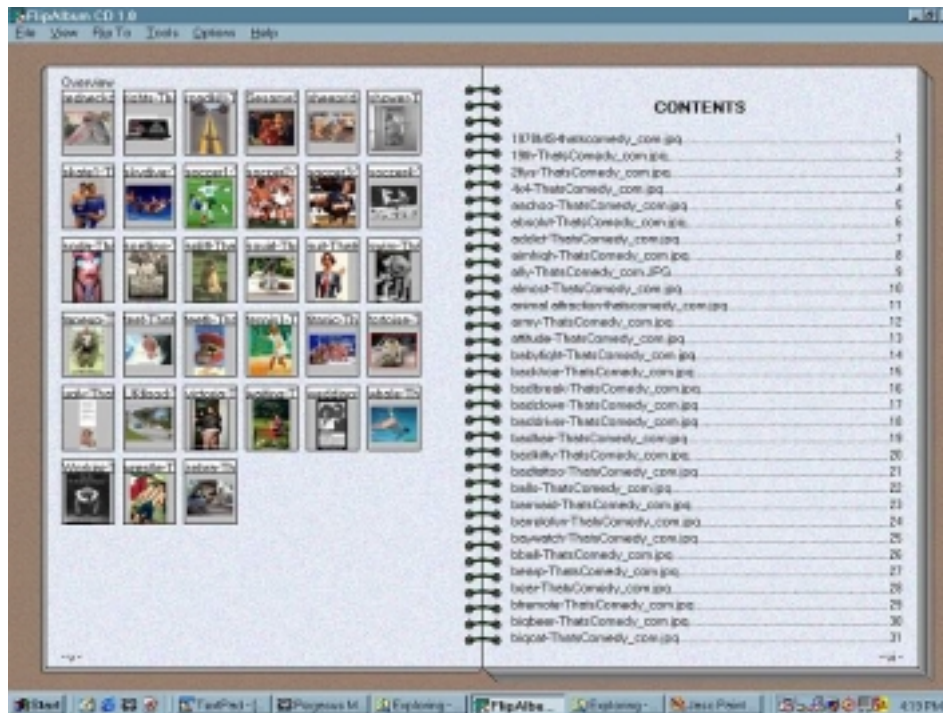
FlipAlbum CD 1.0

File View Flip To Tools Options Help

Overview

CONTENTS

1978b65-thatscomedy_com.jpg 1
19th-ThatsComedy_com.jpg 2
2fyu-ThatsComedy_com.jpg 3
4x4-ThatsComedy_com.jpg 4
aachoo-ThatsComedy_com.jpg 5
absolut-ThatsComedy_com.jpg 6
addict-ThatsComedy_com.jpg 7
aimhigh-ThatsComedy_com.jpg 8
ally-ThatsComedy_com.JPG 9
almost-ThatsComedy_com.jpg 10
animal attraction-thatscomedy_com.jpg 11
army-ThatsComedy_com.jpg 12
attitude-ThatsComedy_com.jpg 13
babyfight-ThatsComedy_com.jpg 14
backhoe-ThatsComedy_com.jpg 15
badbreak-ThatsComedy_com.jpg 16
badclowe-ThatsComedy_com.jpg 17
baddriver-ThatsComedy_com.jpg 18
badbox-ThatsComedy_com.jpg 19
badkitty-ThatsComedy_com.jpg 20
badtattoo-ThatsComedy_com.jpg 21
balls-ThatsComedy_com.jpg 22
bamseat-ThatsComedy_com.jpg 23
bareplulu-ThatsComedy_com.jpg 24
baywatch-ThatsComedy_com.jpg 25
bball-ThatsComedy_com.jpg 26
beeap-ThatsComedy_com.jpg 27
beer-ThatsComedy_com.jpg 28
bfremote-ThatsComedy_com.jpg 29
bigbeer-ThatsComedy_com.jpg 30
bigcat-ThatsComedy_com.jpg 31

-ii-

-iii-

Start | TextPad | Progress M | Exploring | FlipAlbum | Exploring | Jasc Paint | 4:13 PM